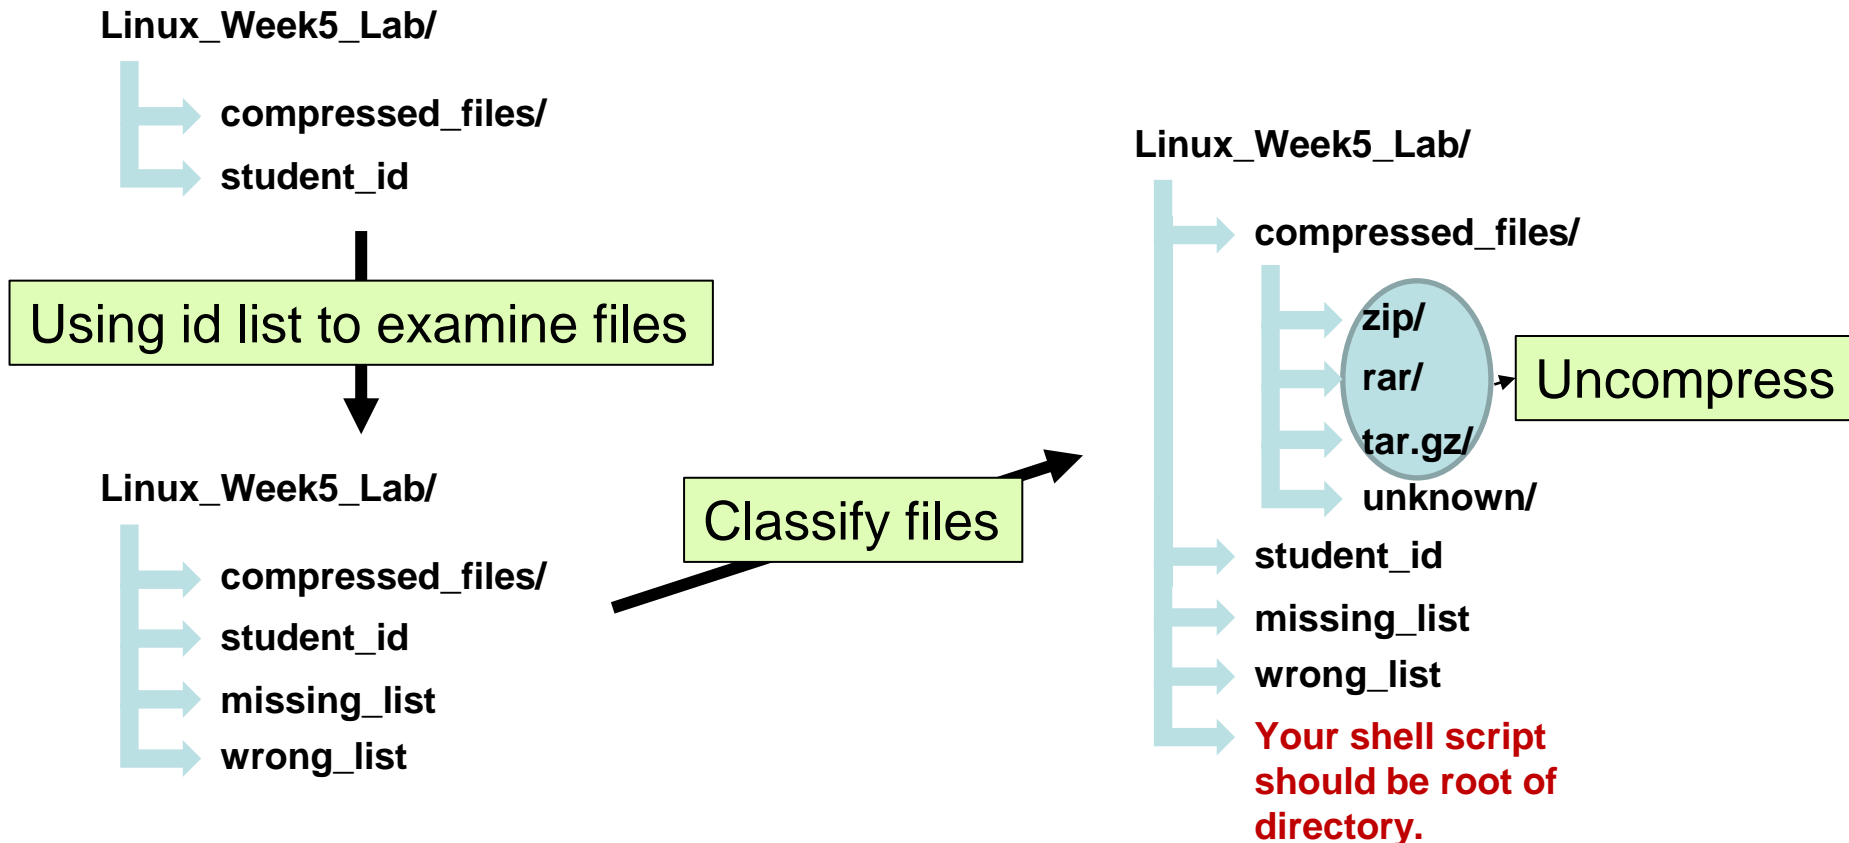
Linux_Week5_Lab/

compressed_files/

student_id

Using id list to examine files

Linux_Week5_Lab/

compressed_files/

student_id

missing_list

wrong_list

Classify files

Linux_Week5_Lab/

compressed_files/

zip/

rar/

tar.gz/

unknown/

Uncompress

student_id

missing_list

wrong_list

Your shell script should be root of directory.